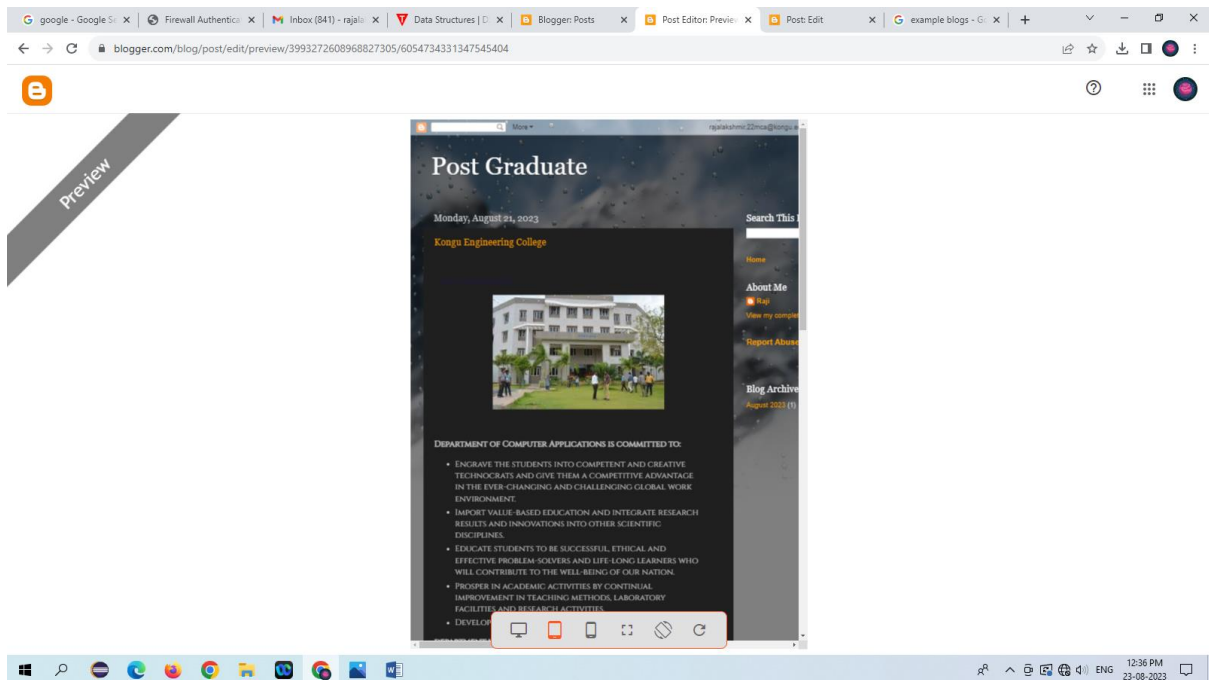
google - Google Se ×
Firewall Authentica ×
Inbox (841) - rajala ×
Data Structures | D ×
Blogger: Posts ×
Post Editor: Previe ×
Post: Edit ×
example blogs - G ×
+

blogger.com/blog/post/edit/preview/3993272608968827305/6054734331347545404

Preview

More
rajalakshmir.22mca@kongu.e

Post Graduate

Monday, August 21, 2023

Kongu Engineering College

Department of Computer Applications is committed to:

- Engrave the students into competent and creative technocrats and give them a competitive advantage in the ever-changing and challenging global work environment.
- Import value-based education and integrate research results and innovations into other scientific disciplines.
- Educate students to be successful, ethical and effective problem-solvers and life-long learners who will contribute to the well-being of our nation.
- Prosper in academic activities by continual improvement in teaching methods, laboratory facilities and research activities.
- Develop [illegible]

Search This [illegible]

Home

About Me
Raji
View my complet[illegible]

Report Abuse

Blog Archive
August 2023 (1)

ENG
12:36 PM
23-08-2023